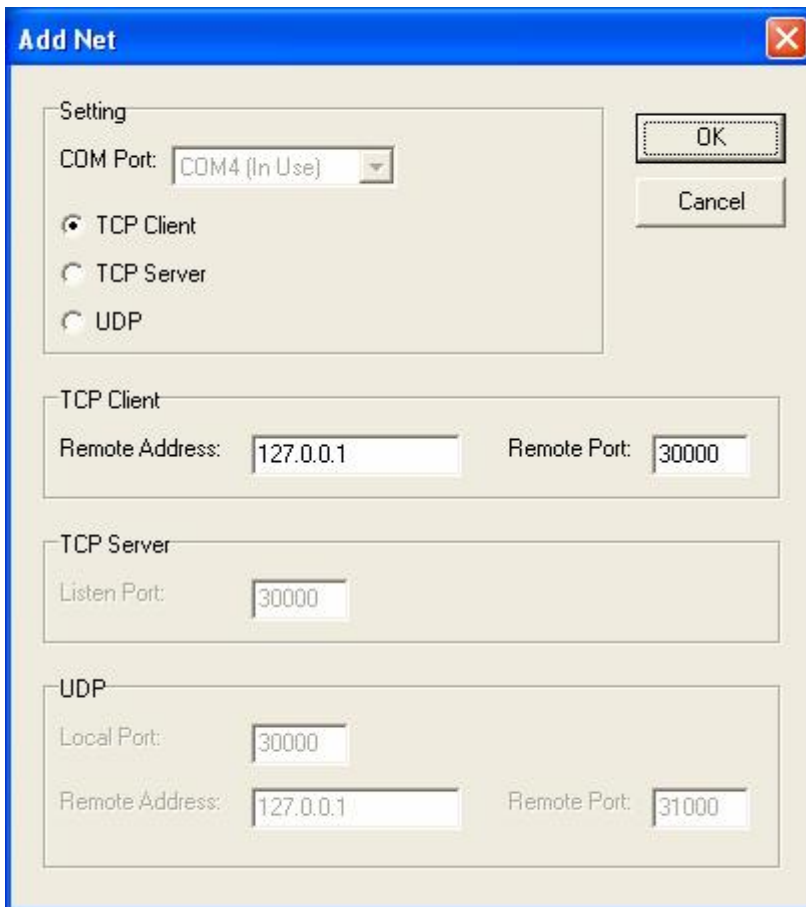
Add Net

Setting

COM Port: COM4 (In Use)

TCP Client

TCP Server

UDP

OK

Cancel

TCP Client

Remote Address: 127.0.0.1

Remote Port: 30000

TCP Server

Listen Port: 30000

UDP

Local Port: 30000

Remote Address: 127.0.0.1

Remote Port: 31000